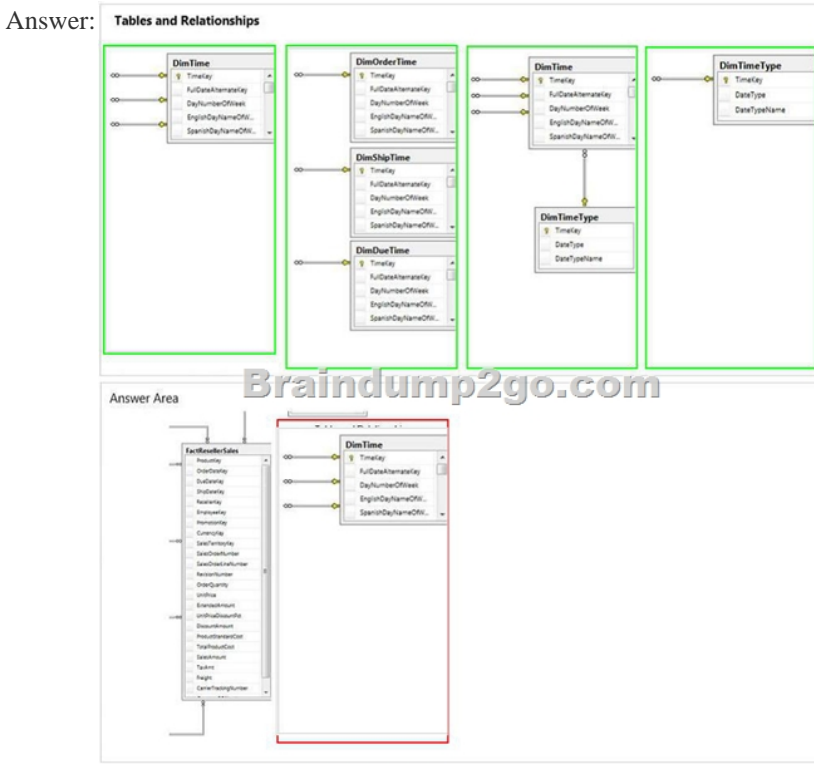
Answer:

Tables and Relationships

DimTime
TimeKey
FullDateAlternateKey
DayNumberOfWeek
EnglishDayNameOfW...
SpanishDayNameOfW...

DimOrderTime
TimeKey
FullDateAlternateKey
DayNumberOfWeek
EnglishDayNameOfW...
SpanishDayNameOfW...

DimShipTime
TimeKey
FullDateAlternateKey
DayNumberOfWeek
EnglishDayNameOfW...
SpanishDayNameOfW...

DimDueTime
TimeKey
FullDateAlternateKey
DayNumberOfWeek
EnglishDayNameOfW...
SpanishDayNameOfW...

DimTime
TimeKey
FullDateAlternateKey
DayNumberOfWeek
EnglishDayNameOfW...
SpanishDayNameOfW...

DimTimeType
TimeKey
DateType
DateTypeName

DimTimeType
TimeKey
DateType
DateTypeName

Braindump2go.com

Answer Area

FactResellerSales
ProductKey
OrderDateKey
DueDateKey
ShipDateKey
ResellerKey
EmployeeKey
PromotionKey
CurrencyKey
SalesTerritoryKey
SalesOrderNumber
SalesOrderLineNumber
RevisionNumber
OrderQuantity
UnitPrice
ExtendedAmount
UnitPriceDiscountPct
DiscountAmount
ProductStandardCost
TotalProductCost
SalesAmount
TaxAmt
Freight
CarrierTrackingNumber

Tables and Relationships

DimTime
TimeKey
FullDateAlternateKey
DayNumberOfWeek
EnglishDayNameOfW...
SpanishDayNameOfW...